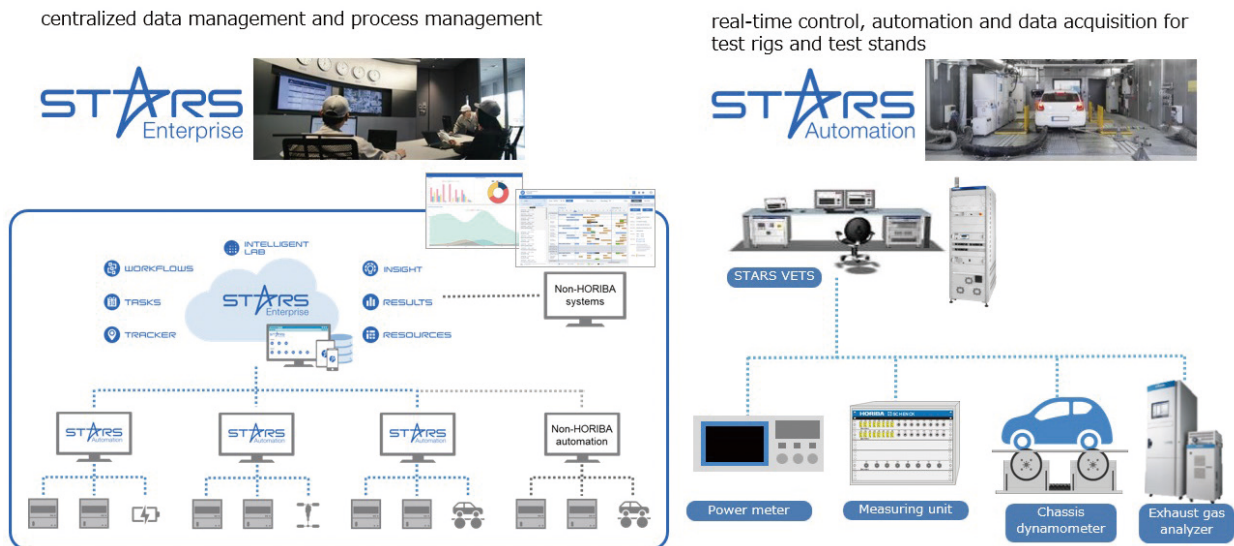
centralized data management and process management

STARS Enterprise

real-time control, automation and data acquisition for test rigs and test stands

STARS Automation

INTELLIGENT LAB

WORKFLOWS

TASKS

TRACKER

STARS Enterprise

INSIGHT

RESULTS

RESOURCES

Non-HORIBA systems

STARS Automation

STARS Automation

STARS Automation

Non-HORIBA automation

STARS VETS

Power meter

Measuring unit

Chassis dynamometer

Exhaust gas analyzer